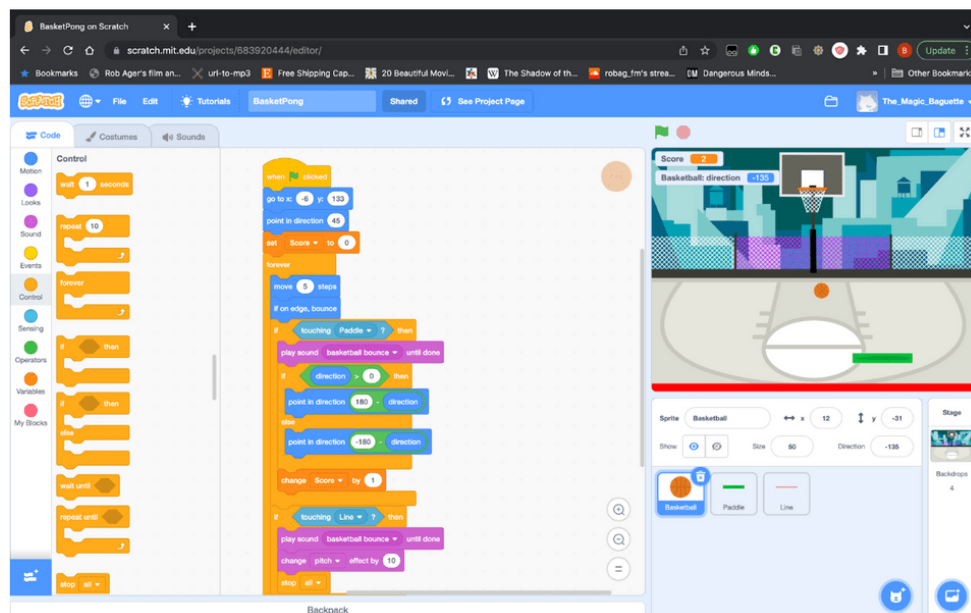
BasketPong on Scratch

scratch.mit.edu/projects/683920444/editor/

Update

Bookmarks Rob Ager's film an... url-to-mp3 Free Shipping Cap... 20 Beautiful Movi... The Shadow of th... robag_fm's strea... Dangerous Minds... » Other Bookmarks

Scratch File Edit Tutorials BasketPong Shared See Project Page The_Magic_Baguette

Code Costumes Sounds

Motion Looks Sound Events Control Sensing Operators Variables My Blocks

Control

wait 1 seconds

repeat 10

forever

if then

if then else

wait until

repeat until

stop all

when clicked
go to x: -6 y: 133
point in direction 45
set Score to 0
forever
move 5 steps
if on edge, bounce
if touching Paddle ? then
play sound basketball bounce until done
if direction > 0 then
point in direction 180 - direction
else
point in direction -180 - direction
change Score by 1
if touching Line ? then
play sound basketball bounce until done
change pitch effect by 10
stop all

Backpack

Score 2
Basketball: direction -135

Sprite Basketball x 12 y -31
Show Size 50 Direction -135

Basketball Paddle Line

Stage
Backdrops
4